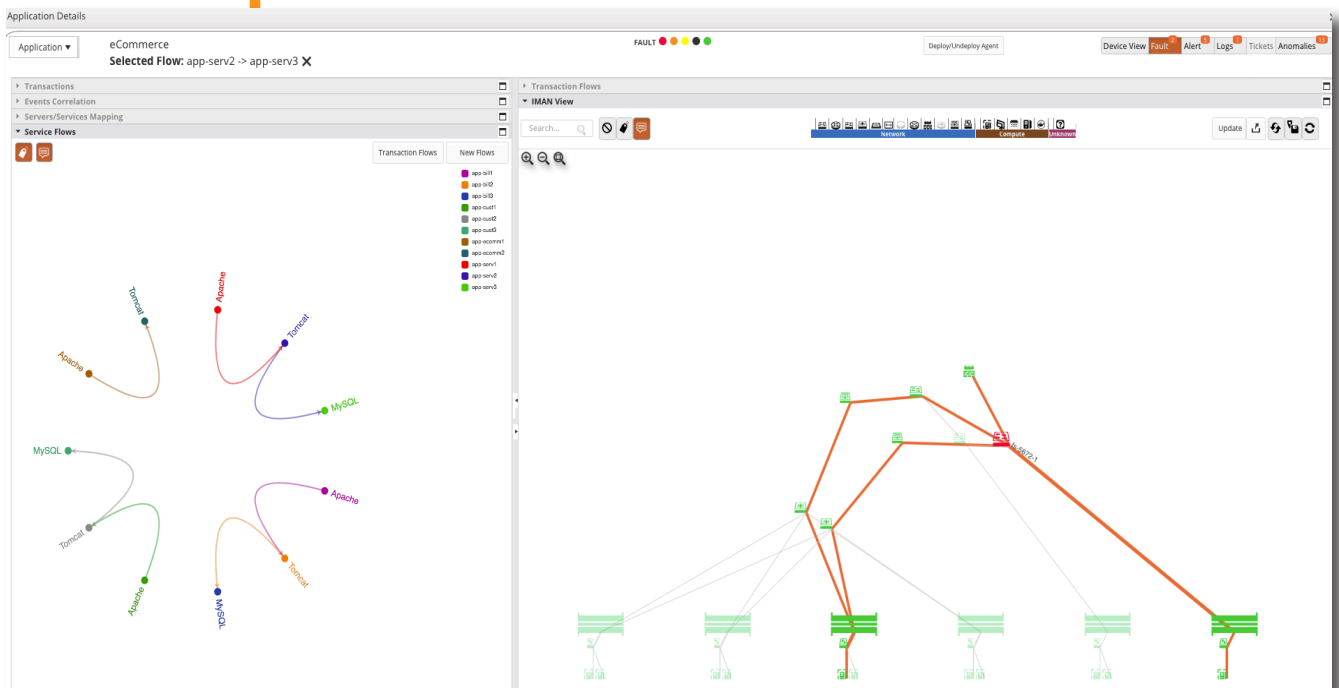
Application Details

Application ▾

eCommerce

Selected Flow: app-serv2 -> app-serv3 ✕

FAULT

Deploy/Undeploy Agent

Device View Fault Alert Logs Tickets Anomalies

Transactions

Events Correlation

Servers/Services Mapping

Service Flows

Transaction Flows

New Flows

app-bill1
app-bill2
app-bill3
app-cust1
app-cust2
app-cust3
app-ecomm1
app-ecomm2
app-serv1
app-serv2
app-serv3

Tomcat
Apache
Apache
Tomcat
MySQL
MySQL
Apache
Tomcat
Apache
Tomcat
MySQL

Transaction Flows

IMAN View

Search...

Network
Compute
Unknown

Update

N-5672-1